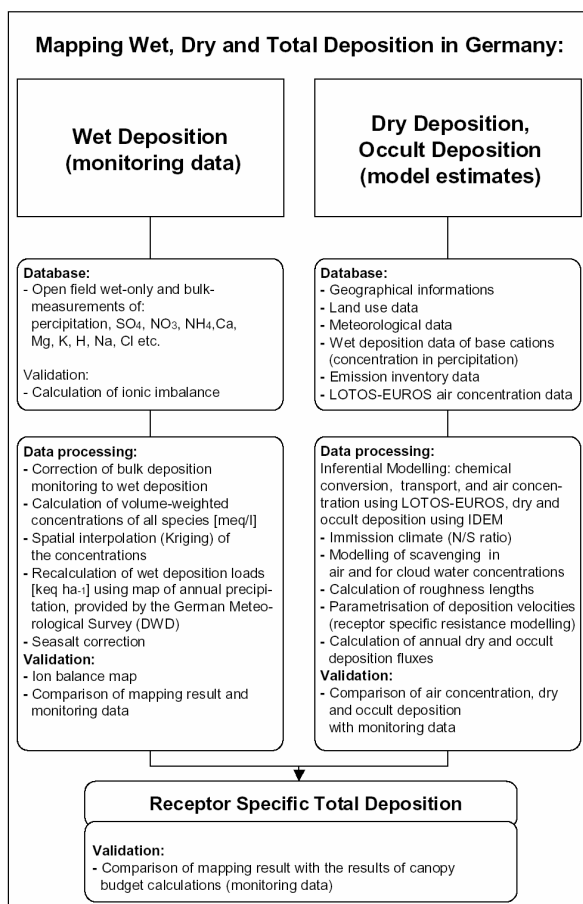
Mapping Wet, Dry and Total Deposition in Germany:

Wet Deposition (monitoring data)

Dry Deposition, Occult Deposition (model estimates)

Database:
- Open field wet-only and bulk-measurements of: percipitation, $SO_4$, $NO_3$, $NH_4$,Ca, Mg, K, H, Na, Cl etc.

Validation:
- Calculation of ionic imbalance

Database:
- Geographical informations
- Land use data
- Meteorological data
- Wet deposition data of base cations (concentration in percipitation)
- Emission inventory data
- LOTOS-EUROS air concentration data

Data processing:
- Correction of bulk deposition monitoring to wet deposition
- Calculation of volume-weighted concentrations of all species [meq/l]
- Spatial interpolation (Kriging) of the concentrations
- Recalculation of wet deposition loads [keq $ha^{-1}$] using map of annual precipitation, provided by the German Meteorological Survey (DWD)
- Seasalt correction
Validation:
- Ion balance map
- Comparison of mapping result and monitoring data

Data processing:
Inferential Modelling: chemical conversion, transport, and air concentration using LOTOS-EUROS, dry and occult deposition using IDEM
- Immission climate (N/S ratio)
- Modelling of scavenging in air and for cloud water concentrations
- Calculation of roughness lengths
- Parametrisation of deposition velocities (receptor specific resistance modelling)
- Calculation of annual dry and occult deposition fluxes
Validation:
- Comparison of air concentration, dry and occult deposition with monitoring data

Receptor Specific Total Deposition

Validation:
- Comparison of mapping result with the results of canopy budget calculations (monitoring data)